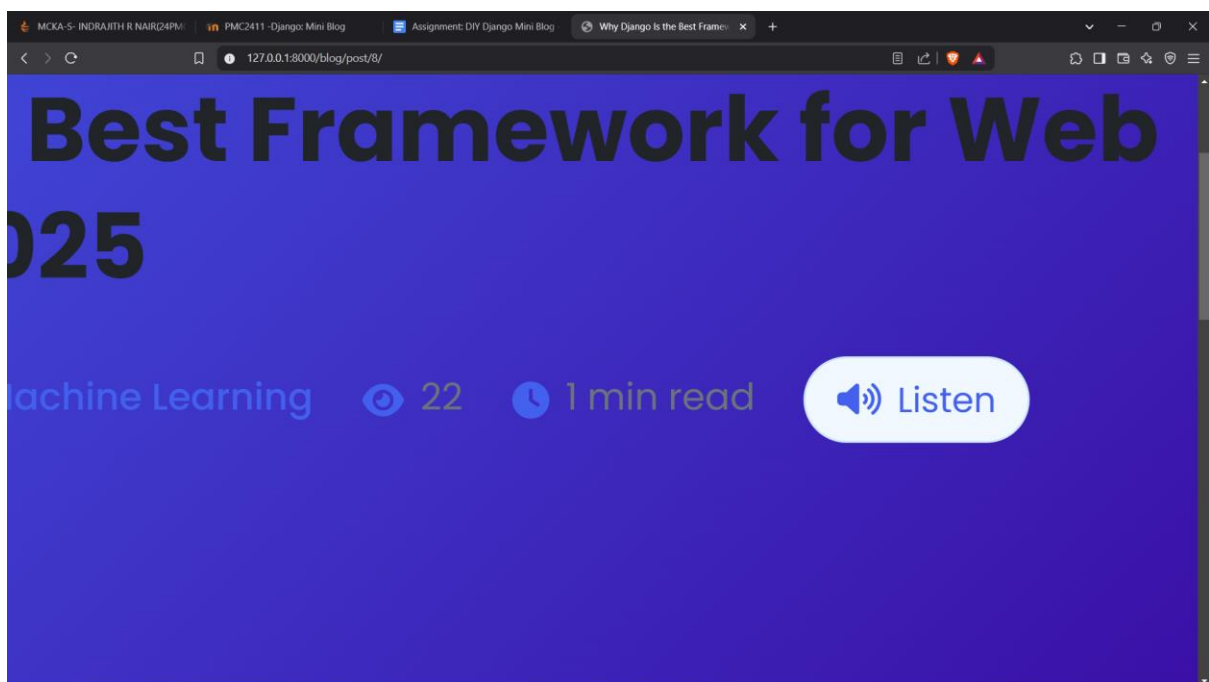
MCKA-S- INDRAJITH R NAIR(24PM
PMC2411 -Django: Mini Blog
Assignment: DIY Django Mini Blog
Why Django Is the Best Framew
127.0.0.1:8000/blog/post/8/

Best Framework for Web
025

lachine Learning 22 1 min read Listen